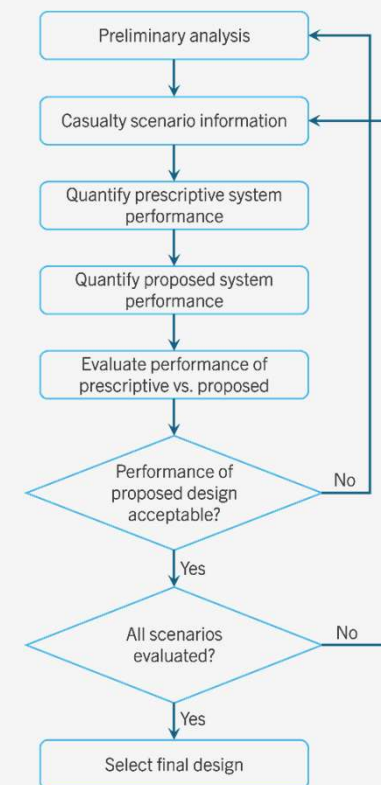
Preliminary analysis

Casualty scenario information

Quantify prescriptive system performance

Quantify proposed system performance

Evaluate performance of prescriptive vs. proposed

Performance of proposed design acceptable?

No

Yes

All scenarios evaluated?

No

Yes

Select final design